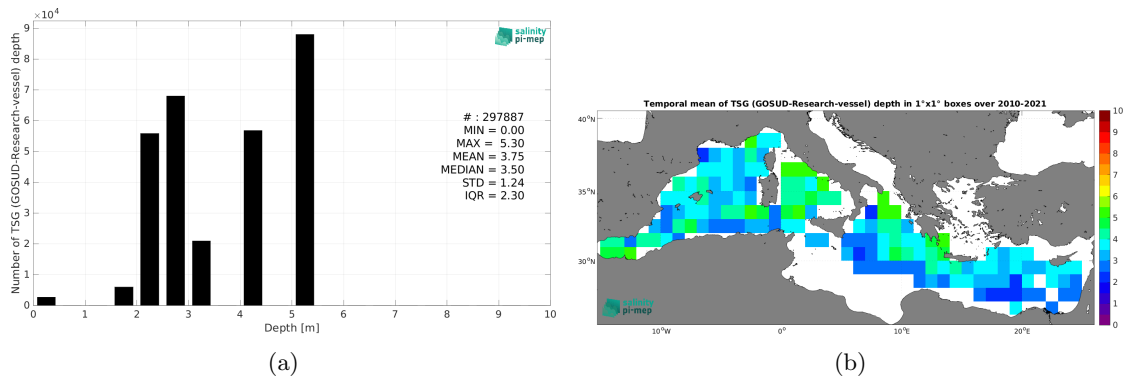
$\times 10^4$

salinity pi-mep

Number of TSG (GOSUD-Research-vessel) depth

# : 297887
MIN = 0.00
MAX = 5.30
MEAN = 3.75
MEDIAN = 3.50
STD = 1.24
IQR = 2.30

9
8
7
6
5
4
3
2
1
0

0 1 2 3 4 5 6 7 8 9 10

Depth [m]

(a)

Temporal mean of TSG (GOSUD-Research-vessel) depth in 1°x1° boxes over 2010-2021

40°N
35°N
30°N

10°W 0° 10°E 20°E

salinity pi-mep

10
9
8
7
6
5
4
3
2
1
0

(b)